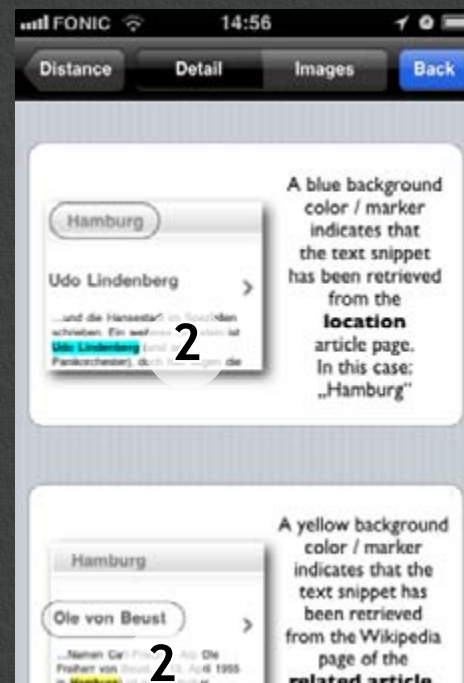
FONIC 14:56

Distance Detail Images Back

Hamburg

Udo Lindenberg

...und die Hansestadt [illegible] schrieben. Ein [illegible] ist Udo Lindenberg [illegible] Panikorchester), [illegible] die

2

A blue background color / marker indicates that the text snippet has been retrieved from the **location** article page. In this case: „Hamburg"

Hamburg

Ole von Beust

...Namen Ca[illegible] Ole Freiherr von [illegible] April 1955 in Hamburg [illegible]

2

A yellow background color / marker indicates that the text snippet has been retrieved from the Wikipedia page of the **related article**